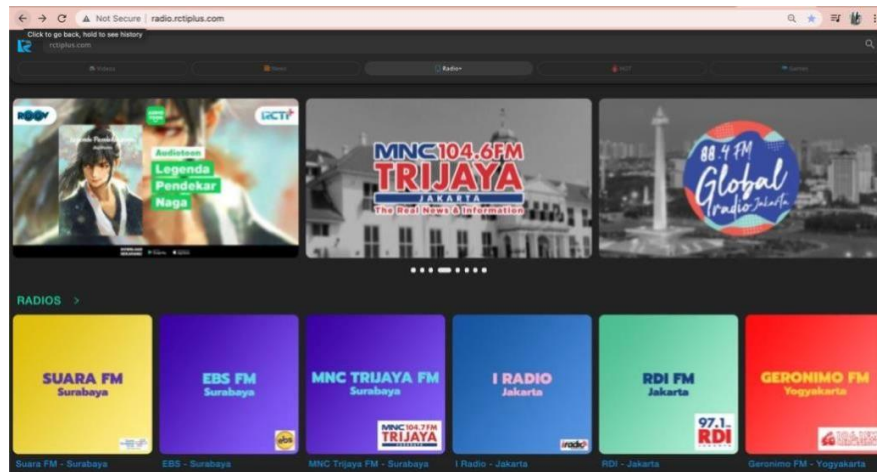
Not Secure | radio.rctiplus.com

Click to go back, hold to see history

rctiplus.com

Videos

News

Radio+

HOT

Games

ROOV

RCTI+

Audiotoon

Legenda Pendekar Naga

MNC 104.6FM TRIJAYA JAKARTA

The Real News & Information

88.4 FM Global radio Jakarta

RADIOS >

SUARA FM Surabaya

EBS FM Surabaya

MNC TRIJAYA FM Surabaya

MNC 104.7FM TRIJAYA

I RADIO Jakarta

iradio

RDI FM Jakarta

97.1 RDI

GERONIMO FM Yogyakarta

Suara FM - Surabaya

EBS - Surabaya

MNC Trijaya FM - Surabaya

I Radio - Jakarta

RDI - Jakarta

Geronimo FM - Yogyakarta